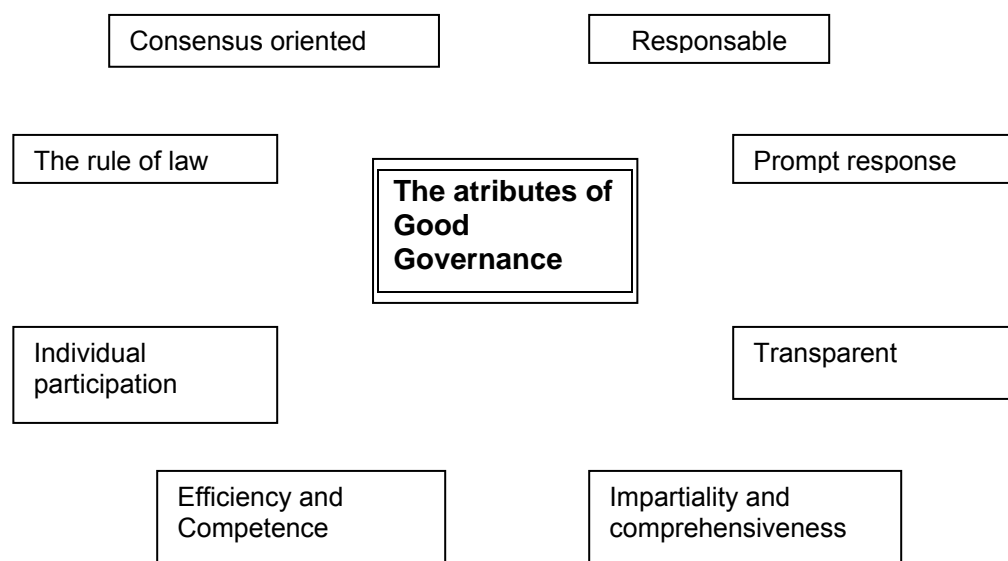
Consensus oriented

Responsable

The rule of law

The atributes of Good Governance

Prompt response

Individual participation

Transparent

Efficiency and Competence

Impartiality and comprehensiveness